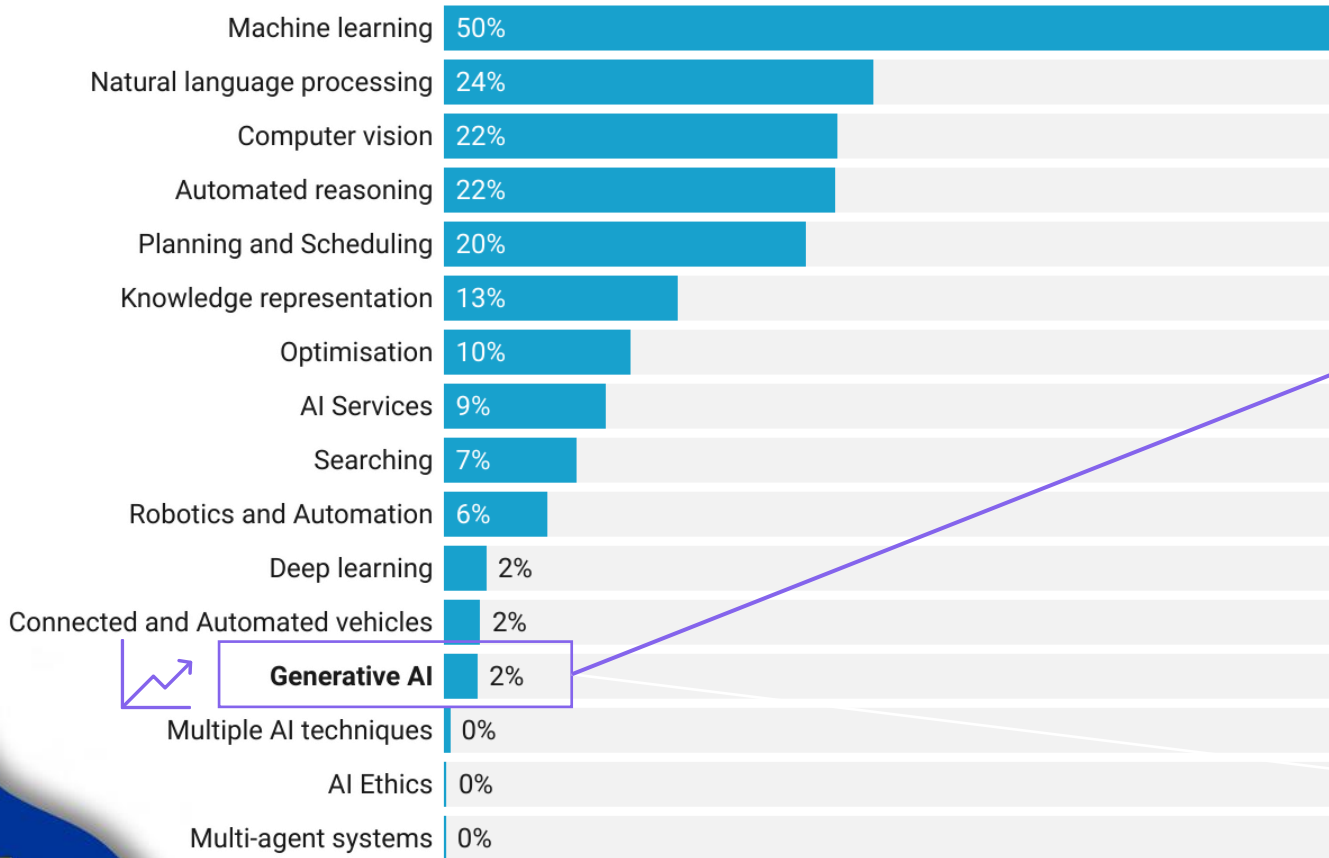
| Category | Value |
|---|---|
| Machine learning | 50% |
| Natural language processing | 24% |
| Computer vision | 22% |
| Automated reasoning | 22% |
| Planning and Scheduling | 20% |
| Knowledge representation | 13% |
| Optimisation | 10% |
| AI Services | 9% |
| Searching | 7% |
| Robotics and Automation | 6% |
| Deep learning | 2% |
| Connected and Automated vehicles | 2% |
| **Generative AI** | 2% |
| Multiple AI techniques | 0% |
| AI Ethics | 0% |
| Multi-agent systems | 0% |